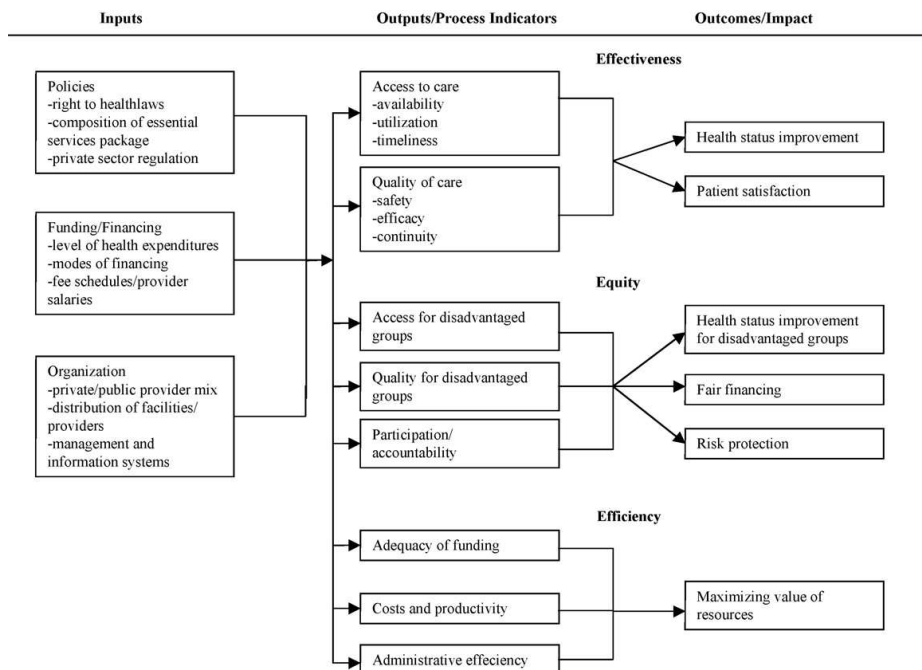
Inputs

Outputs/Process Indicators

Outcomes/Impact

Policies
-right to healthlaws
-composition of essential services package
-private sector regulation

Funding/Financing
-level of health expenditures
-modes of financing
-fee schedules/provider salaries

Organization
-private/public provider mix
-distribution of facilities/providers
-management and information systems

Effectiveness

Access to care
-availability
-utilization
-timeliness

Quality of care
-safety
-efficacy
-continuity

Health status improvement

Patient satisfaction

Equity

Access for disadvantaged groups

Quality for disadvantaged groups

Participation/accountability

Health status improvement for disadvantaged groups

Fair financing

Risk protection

Efficiency

Adequacy of funding

Costs and productivity

Administrative effeciency

Maximizing value of resources